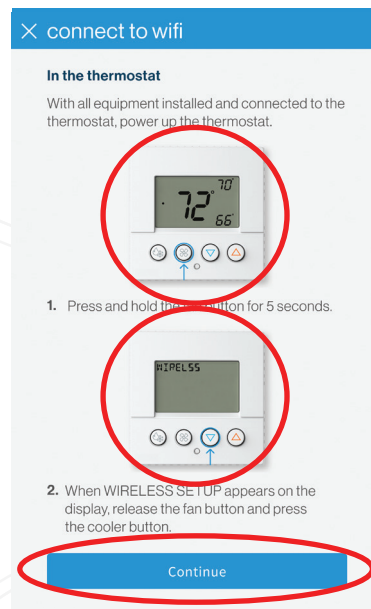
× connect to wifi

In the thermostat

With all equipment installed and connected to the thermostat, power up the thermostat.

72° 70° 66°

1. Press and hold the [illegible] button for 5 seconds.

WIRELSS

2. When WIRELESS SETUP appears on the display, release the fan button and press the cooler button.

Continue